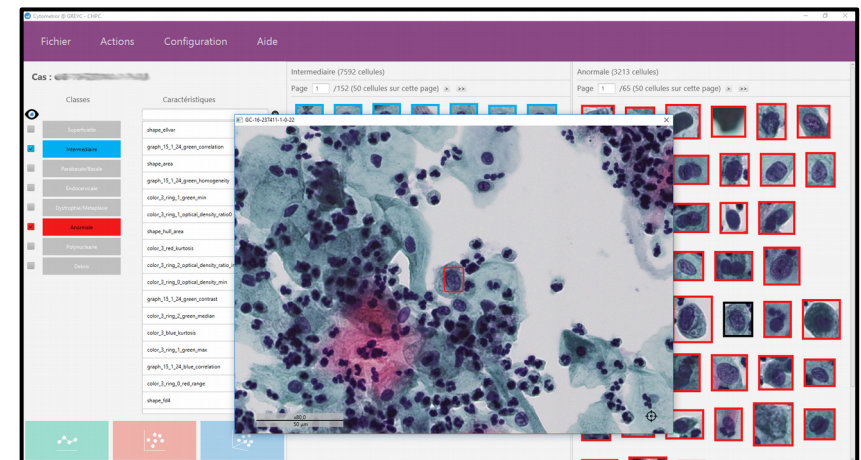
Cytometrie © GREYC - CHRC

Fichier Actions Configuration Aide

Cas : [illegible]

Classes

Superficielle
Intermediaire
Parabasale/Basale
Endocervicale
Dystrophie/Metaplasie
Anormale
Polynucleaire
Debris

Caractéristiques

shape_ellver
graph_15_1_24_green_correlation
shape_area
graph_15_1_24_green_homogeneity
color_3_ring_1_green_min
color_3_ring_1_optical_density_ratio0
shape_hull_area
color_3_red_kurtosis
color_3_ring_2_optical_density_ratio_in
color_3_ring_0_optical_density_min
graph_15_1_24_green_contrast
color_3_ring_2_green_median
color_3_blue_kurtosis
color_3_ring_1_green_max
graph_15_1_24_blue_correlation
color_3_ring_0_red_range
shape_fd4

Intermediaire (7592 cellules)

Page 1 /152 (50 cellules sur cette page)

GC-16-237411-1-0-22

x60.0
50 µm

Anormale (3213 cellules)

Page 1 /65 (50 cellules sur cette page)